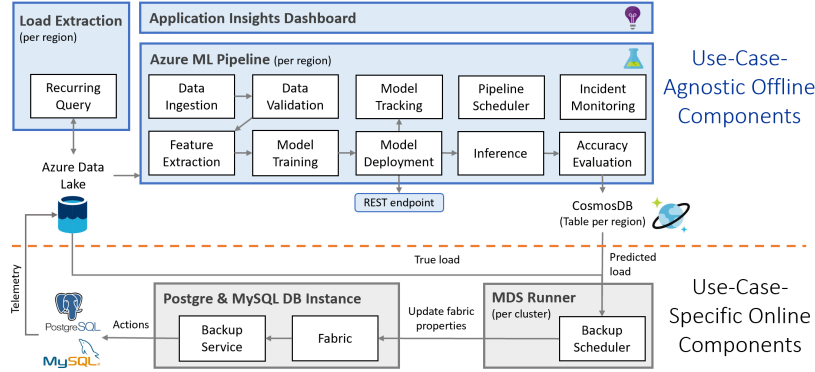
Load Extraction (per region)

Recurring Query

Application Insights Dashboard

Azure ML Pipeline (per region)

Data Ingestion

Data Validation

Model Tracking

Pipeline Scheduler

Incident Monitoring

Feature Extraction

Model Training

Model Deployment

Inference

Accuracy Evaluation

REST endpoint

Use-Case-Agnostic Offline Components

Azure Data Lake

CosmosDB (Table per region)

Telemetry

True load

Predicted load

Postgre & MySQL DB Instance

MDS Runner (per cluster)

PostgreSQL

Actions

Backup Service

Fabric

Update fabric properties

Backup Scheduler

MySQL

Use-Case-Specific Online Components